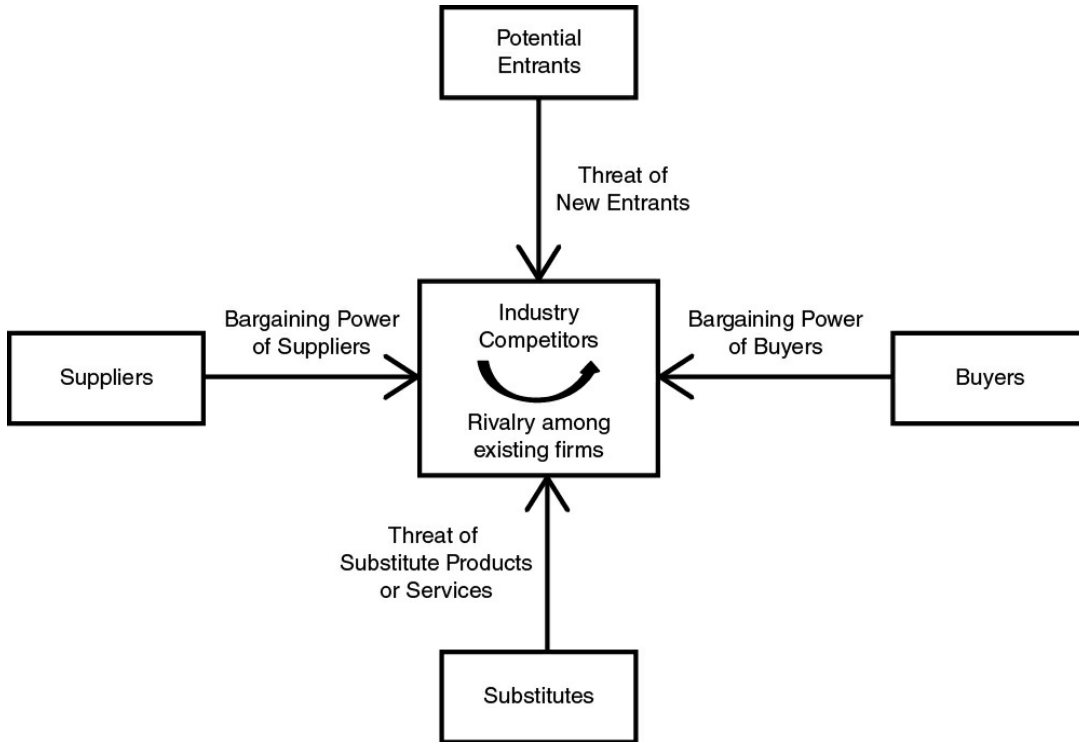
Potential Entrants

Threat of New Entrants

Bargaining Power of Suppliers

Suppliers

Industry Competitors

Rivalry among existing firms

Bargaining Power of Buyers

Buyers

Threat of Substitute Products or Services

Substitutes